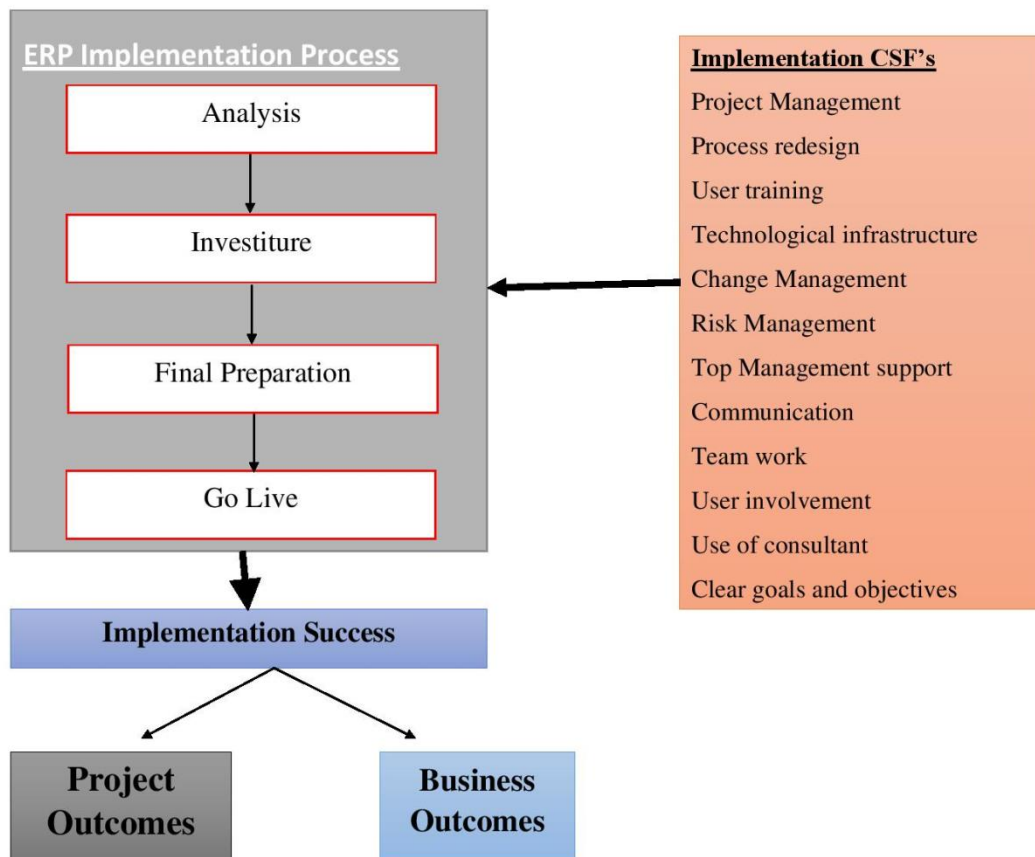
ERP Implementation Process

Analysis

Investiture

Final Preparation

Go Live

Implementation CSF's
Project Management
Process redesign
User training
Technological infrastructure
Change Management
Risk Management
Top Management support
Communication
Team work
User involvement
Use of consultant
Clear goals and objectives

Implementation Success

Project Outcomes

Business Outcomes